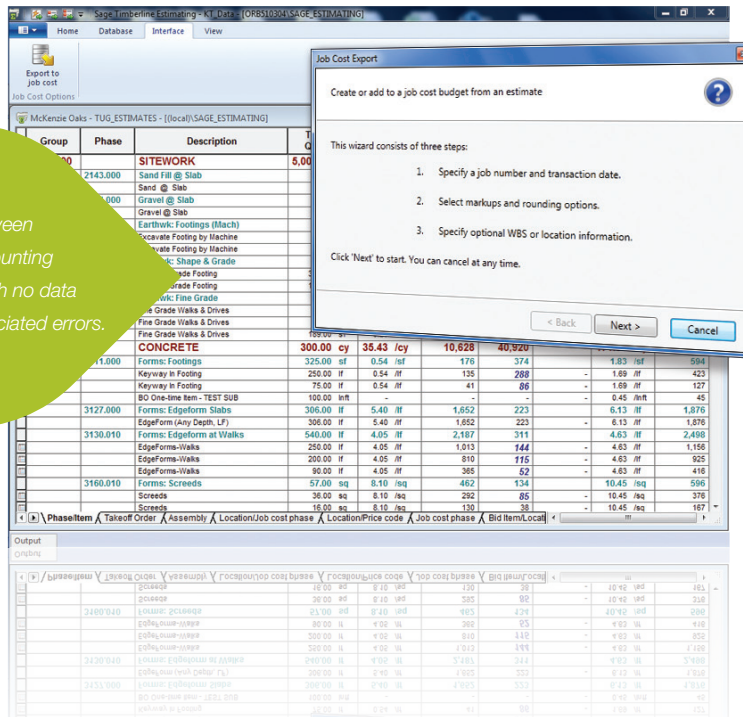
Sage Timberline Estimating - KT_Data - [ORB510304\SAGE_ESTIMATING]

Home Database Interface View

Export to job cost

Job Cost Options

McKenzie Oaks - TUG_ESTIMATES - [(local)\SAGE_ESTIMATING]

ween
ounting
h no data
ciated errors.

| Group | Phase | Description | | | | | | | | |
|---|---|---|---|---|---|---|---|---|---|---|
| | | SITEWORK | 5,00 | | | | | | | |
| | 2143.000 | Sand Fill @ Slab | | | | | | | | |
| | | Sand @ Slab | | | | | | | | |
| | .000 | Gravel @ Slab | | | | | | | | |
| | | Gravel @ Slab | | | | | | | | |
| | | Earthwk: Footings (Mach) | | | | | | | | |
| | | Excavate Footing by Machine | | | | | | | | |
| | | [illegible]avate Footing by Machine | | | | | | | | |
| | | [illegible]k: Shape & Grade | | | | | | | | |
| | | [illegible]ade Footing | | | | | | | | |
| | | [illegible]rade Footing | | | | | | | | |
| | | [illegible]hwk: Fine Grade | | | | | | | | |
| | | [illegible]e Grade Walks & Drives | | | | | | | | |
| | | Fine Grade Walks & Drives | | | | | | | | |
| | | Fine Grade Walks & Drives | | | | | | | | |
| | | CONCRETE | 300.00 cy | 35.43 /cy | 10,628 | 40,920 | | | | |
| | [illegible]11.000 | Forms: Footings | 325.00 sf | 0.54 /sf | 176 | 374 | | 1.83 /sf | 594 | |
| | | Keyway In Footing | 250.00 lf | 0.54 /lf | 135 | 288 | - | 1.69 /lf | 423 | |
| | | Keyway In Footing | 75.00 lf | 0.54 /lf | 41 | 86 | - | 1.69 /lf | 127 | |
| | | BO One-time Item - TEST SUB | 100.00 ln/ft | - | - | - | - | 0.45 /lnft | 45 | |
| | 3127.000 | Forms: Edgeform Slabs | 306.00 lf | 5.40 /lf | 1,652 | 223 | | 6.13 /lf | 1,876 | |
| | | EdgeForm (Any Depth, LF) | 306.00 lf | 5.40 /lf | 1,652 | 223 | - | 6.13 /lf | 1,876 | |
| | 3130.010 | Forms: Edgeform at Walks | 540.00 lf | 4.05 /lf | 2,187 | 311 | | 4.63 /lf | 2,498 | |
| | | EdgeForms-Walks | 250.00 lf | 4.05 /lf | 1,013 | 144 | - | 4.63 /lf | 1,156 | |
| | | EdgeForms-Walks | 200.00 lf | 4.05 /lf | 810 | 115 | - | 4.63 /lf | 925 | |
| | | EdgeForms-Walks | 90.00 lf | 4.05 /lf | 365 | 52 | - | 4.63 /lf | 416 | |
| | 3160.010 | Forms: Screeds | 57.00 sq | 8.10 /sq | 462 | 134 | | 10.45 /sq | 596 | |
| | | Screeds | 36.00 sq | 8.10 /sq | 292 | 85 | - | 10.45 /sq | 376 | |
| | | Screeds | 16.00 sq | 8.10 /sq | 130 | 38 | - | 10.45 /sq | 167 | |

PhaseItem / Takeoff Order / Assembly / Location/Job cost phase / Location/Price code / Job cost phase / Bid Item/Locat

Output

Job Cost Export

Create or add to a job cost budget from an estimate

This wizard consists of three steps:

1. Specify a job number and transaction date.

2. Select markups and rounding options.

3. Specify optional WBS or location information.

Click 'Next' to start. You can cancel at any time.

< Back Next > Cancel